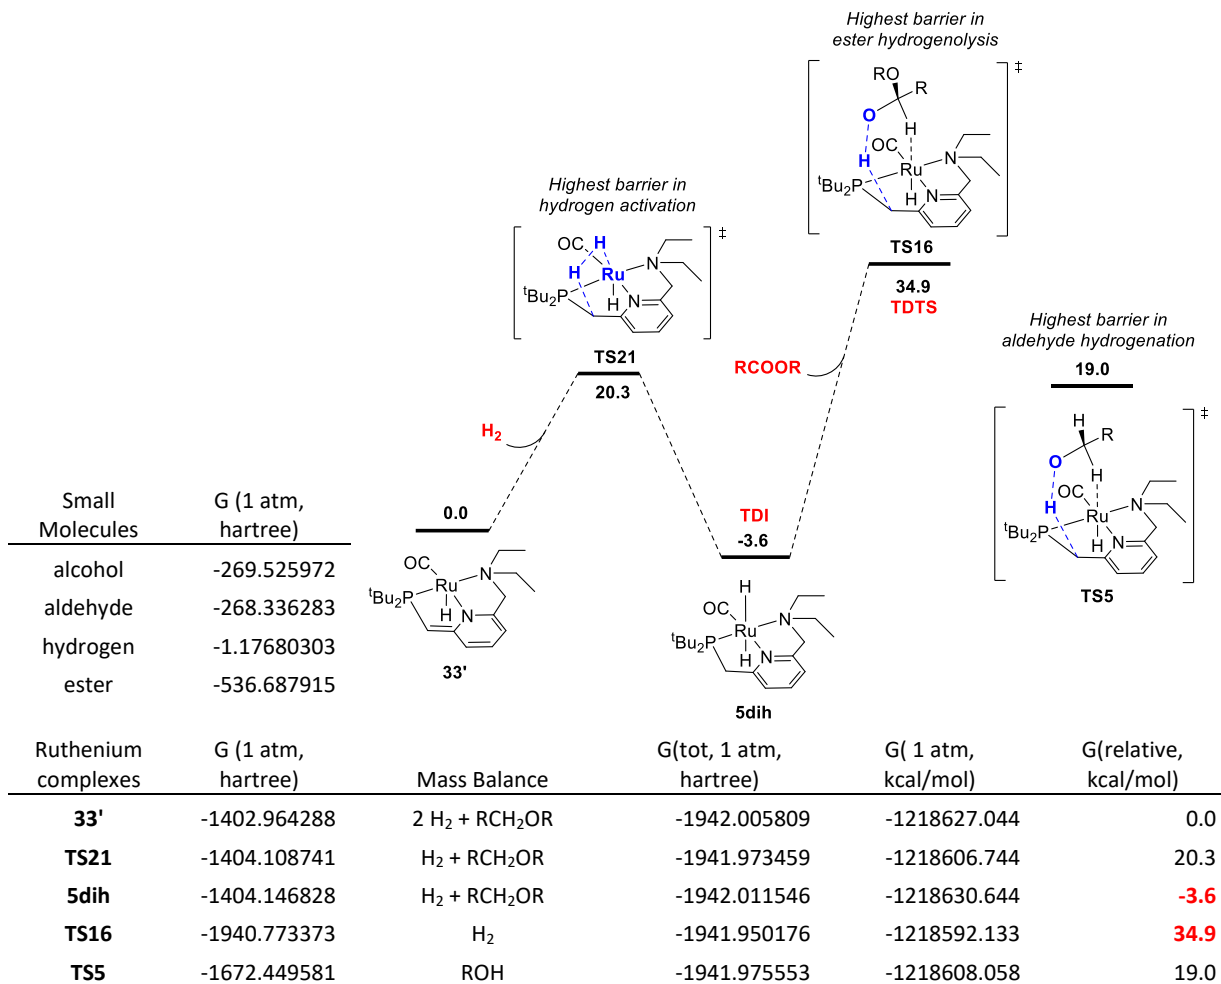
Highest barrier in ester hydrogenolysis

RO R O H H OC Ru N $^tBu_2P$ H N

‡

TS16

34.9
TDTS

Highest barrier in hydrogen activation

OC H H Ru N $^tBu_2P$ H N

‡

TS21

20.3

RCOOR

Highest barrier in aldehyde hydrogenation

19.0

H R O H H OC Ru N $^tBu_2P$ H N

‡

TS5

$H_2$

0.0

OC Ru N $^tBu_2P$ H N

33'

TDI
-3.6

H OC Ru N $^tBu_2P$ H N

5dih

| Small Molecules | G (1 atm, hartree) |
|---|---|
| alcohol | -269.525972 |
| aldehyde | -268.336283 |
| hydrogen | -1.17680303 |
| ester | -536.687915 |

| Ruthenium complexes | G (1 atm, hartree) | Mass Balance | G(tot, 1 atm, hartree) | G( 1 atm, kcal/mol) | G(relative, kcal/mol) |
|---|---|---|---|---|---|
| 33' | -1402.964288 | 2 $H_2$ + $RCH_2OR$ | -1942.005809 | -1218627.044 | 0.0 |
| TS21 | -1404.108741 | $H_2$ + $RCH_2OR$ | -1941.973459 | -1218606.744 | 20.3 |
| 5dih | -1404.146828 | $H_2$ + $RCH_2OR$ | -1942.011546 | -1218630.644 | -3.6 |
| TS16 | -1940.773373 | $H_2$ | -1941.950176 | -1218592.133 | 34.9 |
| TS5 | -1672.449581 | ROH | -1941.975553 | -1218608.058 | 19.0 |